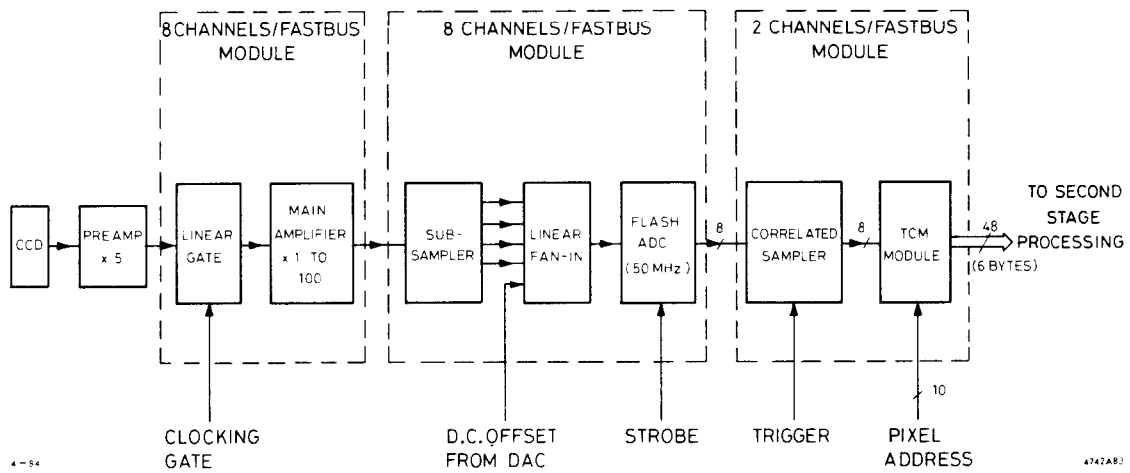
8CHANNELS/FASTBUS MODULE

8 CHANNELS/FASTBUS MODULE

2 CHANNELS/FASTBUS MODULE

CCD

PREAMP x 5

LINEAR GATE

MAIN AMPLIFIER x 1 TO 100

SUB-SAMPLER

LINEAR FAN-IN

FLASH ADC (50 MHz)

8

CORRELATED SAMPLER

8

TCM MODULE

48

(6 BYTES)

TO SECOND STAGE PROCESSING

10

CLOCKING GATE

D.C.OFFSET FROM DAC

STROBE

TRIGGER

PIXEL ADDRESS

4-84

4742A83